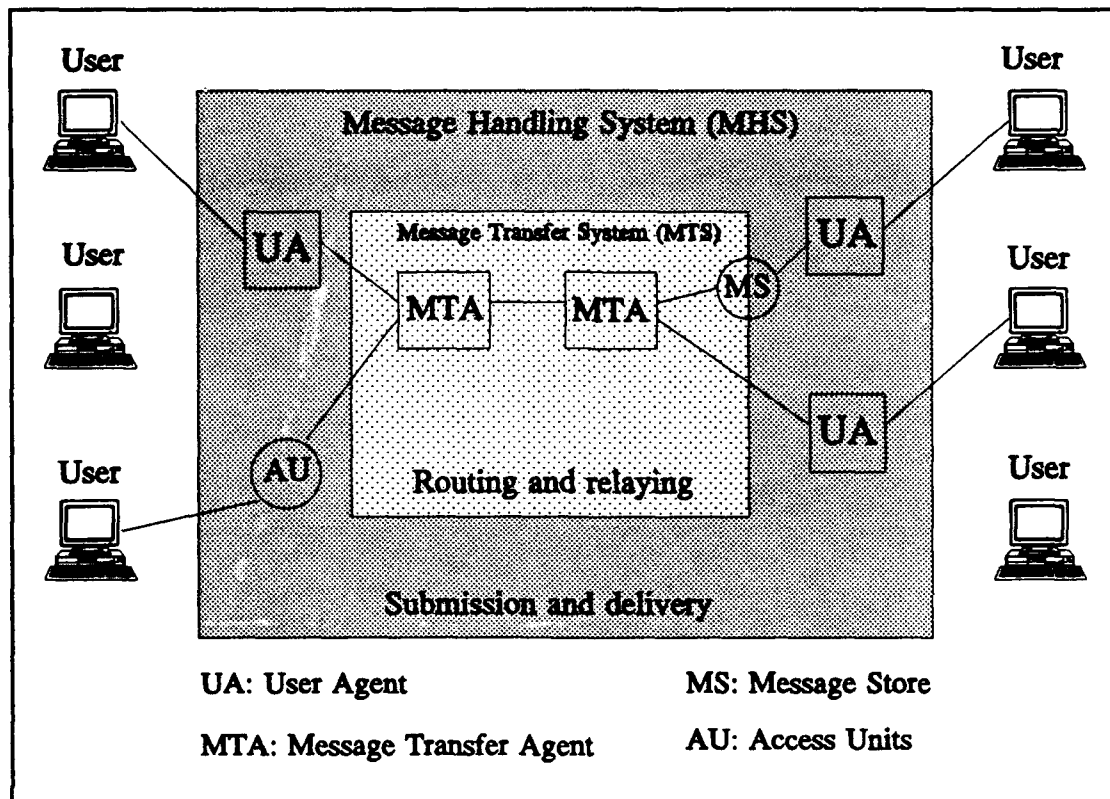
User

User

Message Handling System (MHS)

Message Transfer System (MTS)

UA

UA

User

User

MTA

MTA

MS

UA

User

AU

User

Routing and relaying

Submission and delivery

UA: User Agent

MS: Message Store

MTA: Message Transfer Agent

AU: Access Units